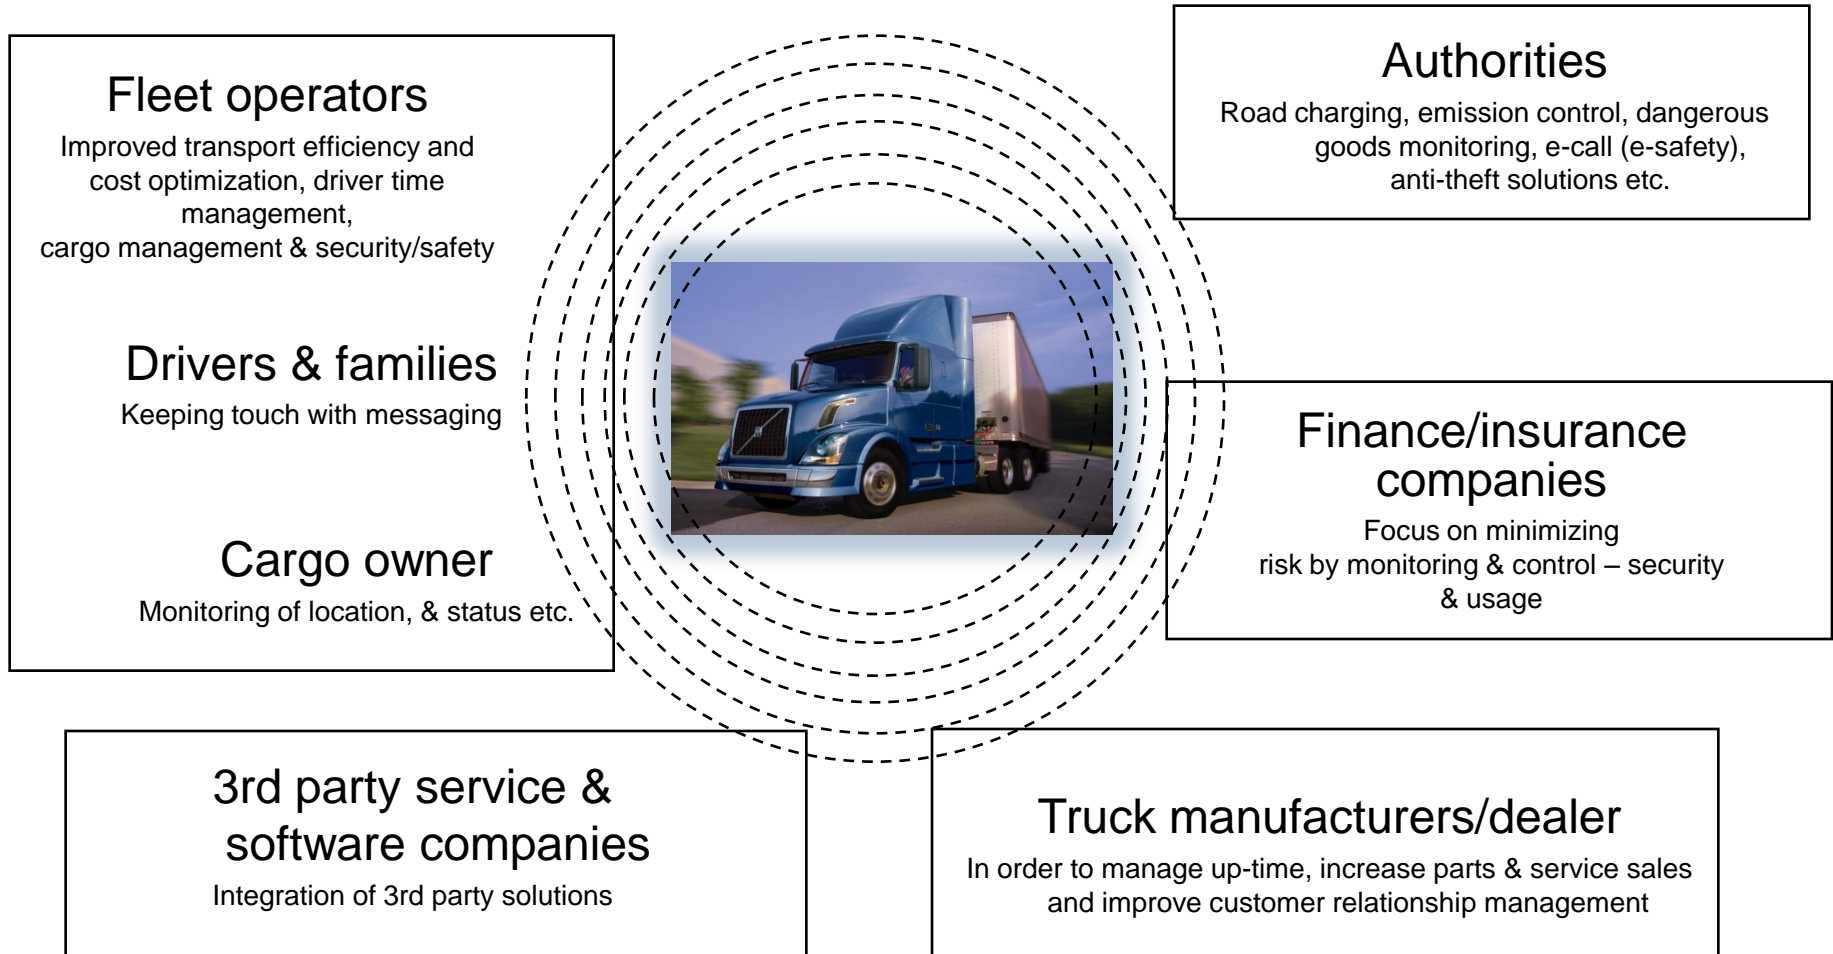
Fleet operators

Improved transport efficiency and cost optimization, driver time management, cargo management & security/safety

Drivers & families

Keeping touch with messaging

Cargo owner

Monitoring of location, & status etc.

Authorities

Road charging, emission control, dangerous goods monitoring, e-call (e-safety), anti-theft solutions etc.

Finance/insurance companies

Focus on minimizing risk by monitoring & control – security & usage

3rd party service & software companies

Integration of 3rd party solutions

Truck manufacturers/dealer

In order to manage up-time, increase parts & service sales and improve customer relationship management